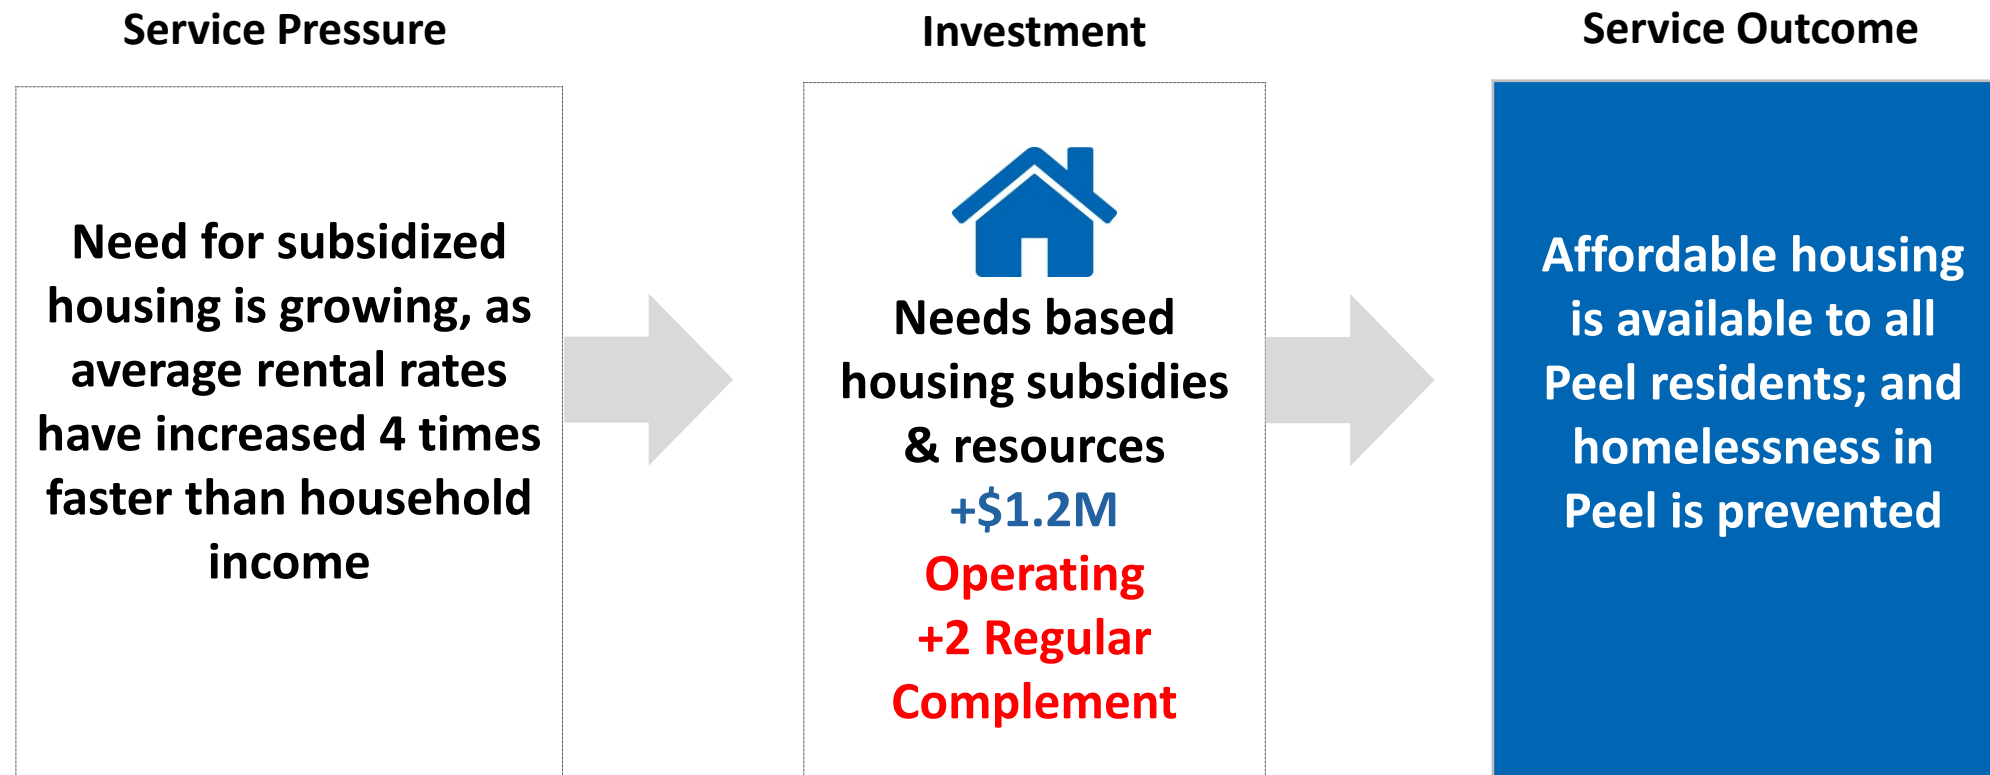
Service Pressure

Need for subsidized housing is growing, as average rental rates have increased 4 times faster than household income

Investment

Needs based housing subsidies & resources

+$1.2M

Operating

+2 Regular Complement

Service Outcome

Affordable housing is available to all Peel residents; and homelessness in Peel is prevented